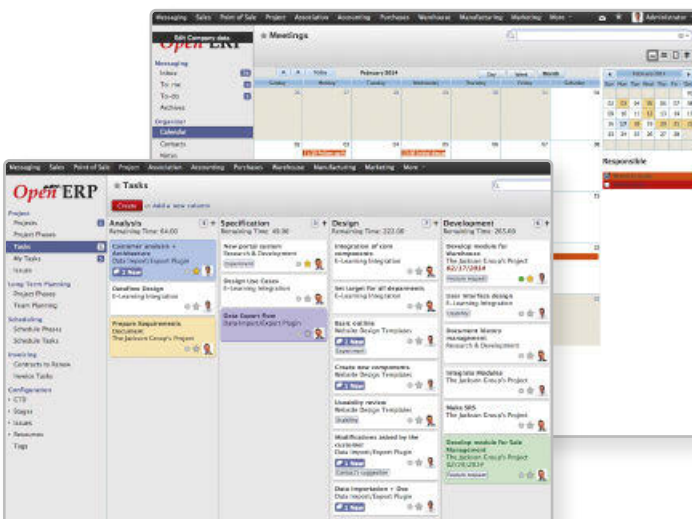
Messaging Sales Point of Sale Project Association Accounting Purchases Warehouse Manufacturing Marketing More Administrator

Edit Company data

OpenERP

Meetings

Messaging
Inbox
To: me
To-do
Archives

Organizer
Calendar
Contacts

Today February 2014 Day Week Month

Sunday Monday Tuesday Wednesday Thursday Friday Saturday

February 2014

Responsible

Messaging Sales Point of Sale Project Association Accounting Purchases Warehouse Manufacturing Marketing More

OpenERP

Tasks

Create or add a new column

Project
Projects
Project Phases
Tasks
My Tasks
Issues

Long Term Planning
Project Phases
Team Planning

Scheduling
Schedule Phases
Schedule Tasks

Invoicing
Contracts to Renew
Invoice Tasks

Configuration
CTS
Stages
Issues
Resources
Tags

Analysis
Remaining Time: 64.00

Customer analysis + Architecture
Data Import/Export Plugin

Dataflow Design
E-Learning Integration

Prepare Requirements Document
The Jackson Group's Project

Specification
Remaining Time: 49.00

New portal system
Research & Development

Design Use Cases
E-Learning Integration

Data Import flow
Data Import/Export Plugin

Design
Remaining Time: 322.00

Integration of core components
E-Learning Integration

Set target for all departments
E-Learning Integration

Basic outline
Website Design Templates

Create new components
Website Design Templates

Usability review
Website Design Templates

Modifications asked by the customer
Data Import/Export Plugin

Data Importation + Doc
Data Import/Export Plugin

Development
Remaining Time: 265.40

Develop module for Warehouse
The Jackson Group's Project
02/17/2014

User Interface design
E-Learning Integration

Document history management
Research & Development

Integrate Modules
The Jackson Group's Project

Make SRS
The Jackson Group's Project

Develop module for Sale Management
The Jackson Group's Project
02/19/2014